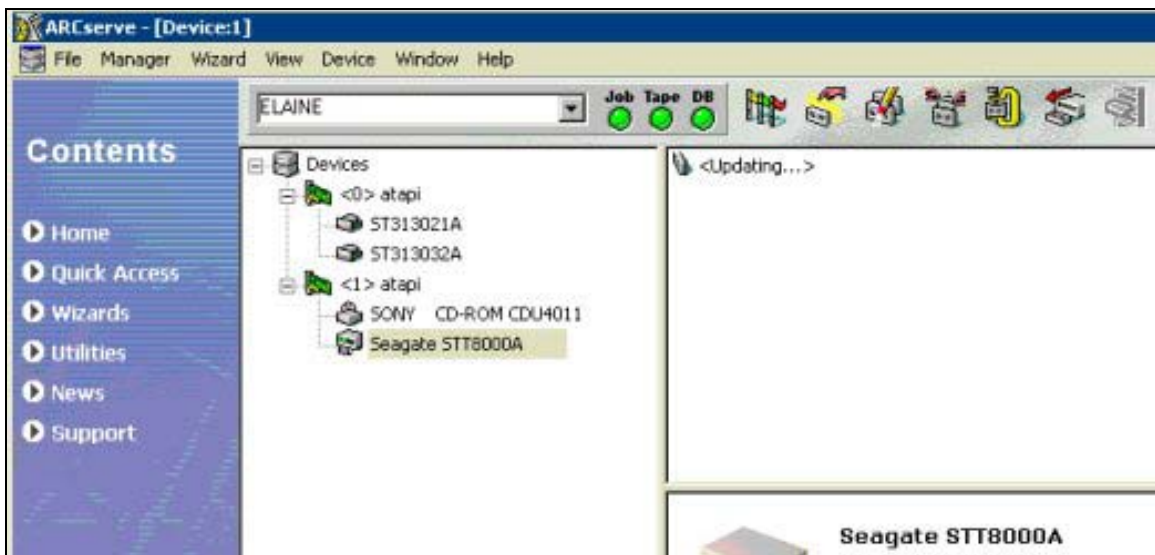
ARCserve - [Device:1]

File Manager Wizard View Device Window Help

ELAINE

Job Tape DB

Contents

Home
Quick Access
Wizards
Utilities
News
Support

Devices
<0> atapi
ST313021A
ST313032A
<1> atapi
SONY CD-ROM CDU4011
Seagate STT8000A

<Updating...>

Seagate STT8000A